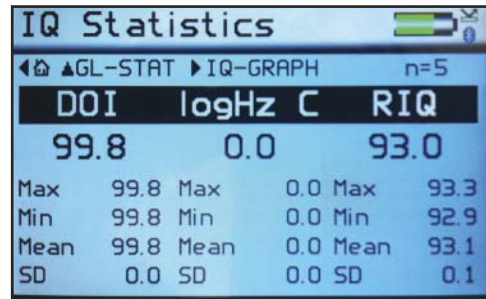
IQ Statistics

◀⌂ ▲GL-STAT ▶IQ-GRAPH n=5

| DOI | | logHz C | | RIQ | |
|---|---|---|---|---|---|
| 99.8 | | 0.0 | | 93.0 | |
| Max | 99.8 | Max | 0.0 | Max | 93.3 |
| Min | 99.8 | Min | 0.0 | Min | 92.9 |
| Mean | 99.8 | Mean | 0.0 | Mean | 93.1 |
| SD | 0.0 | SD | 0.0 | SD | 0.1 |